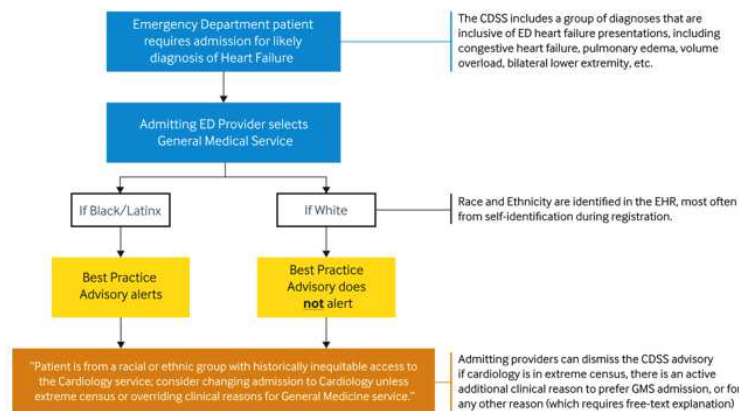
Emergency Department patient requires admission for likely diagnosis of Heart Failure

The CDSS includes a group of diagnoses that are inclusive of ED heart failure presentations, including congestive heart failure, pulmonary edema, volume overload, bilateral lower extremity, etc.

Admitting ED Provider selects General Medical Service

If Black/Latinx

If White

Race and Ethnicity are identified in the EHR, most often from self-identification during registration.

Best Practice Advisory alerts

Best Practice Advisory does **not** alert

"Patient is from a racial or ethnic group with historically inequitable access to the Cardiology service; consider changing admission to Cardiology unless extreme census or overriding clinical reasons for General Medicine service."

Admitting providers can dismiss the CDSS advisory if cardiology is in extreme census, there is an active additional clinical reason to prefer GMS admission, or for any other reason (which requires free-text explanation)